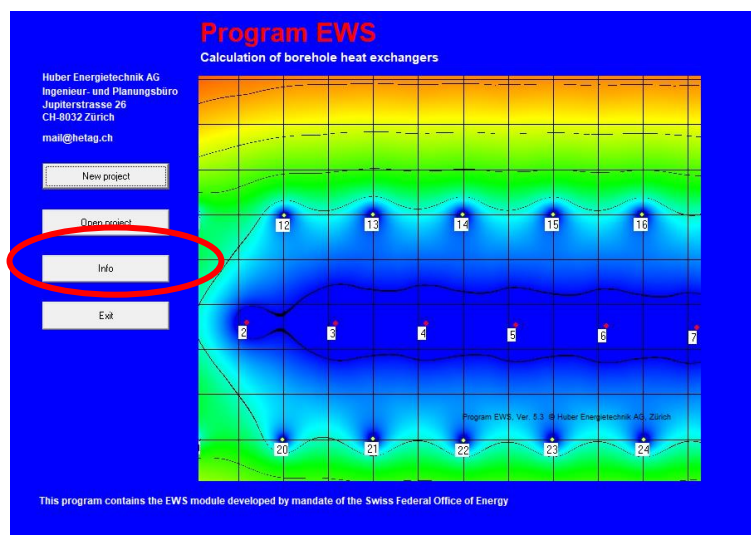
Program EWS
Calculation of borehole heat exchangers

Huber Energietechnik AG
Ingenieur- und Planungsbüro
Jupiterstrasse 26
CH-8032 Zürich

mail@hetag.ch

New project

Open project

Info

Exit

12 13 14 15 16

2 3 4 5 6 7

Program EWS, Ver. 5.3 © Huber Energietechnik AG, Zürich

20 21 22 23 24

This program contains the EWS module developed by mandate of the Swiss Federal Office of Energy